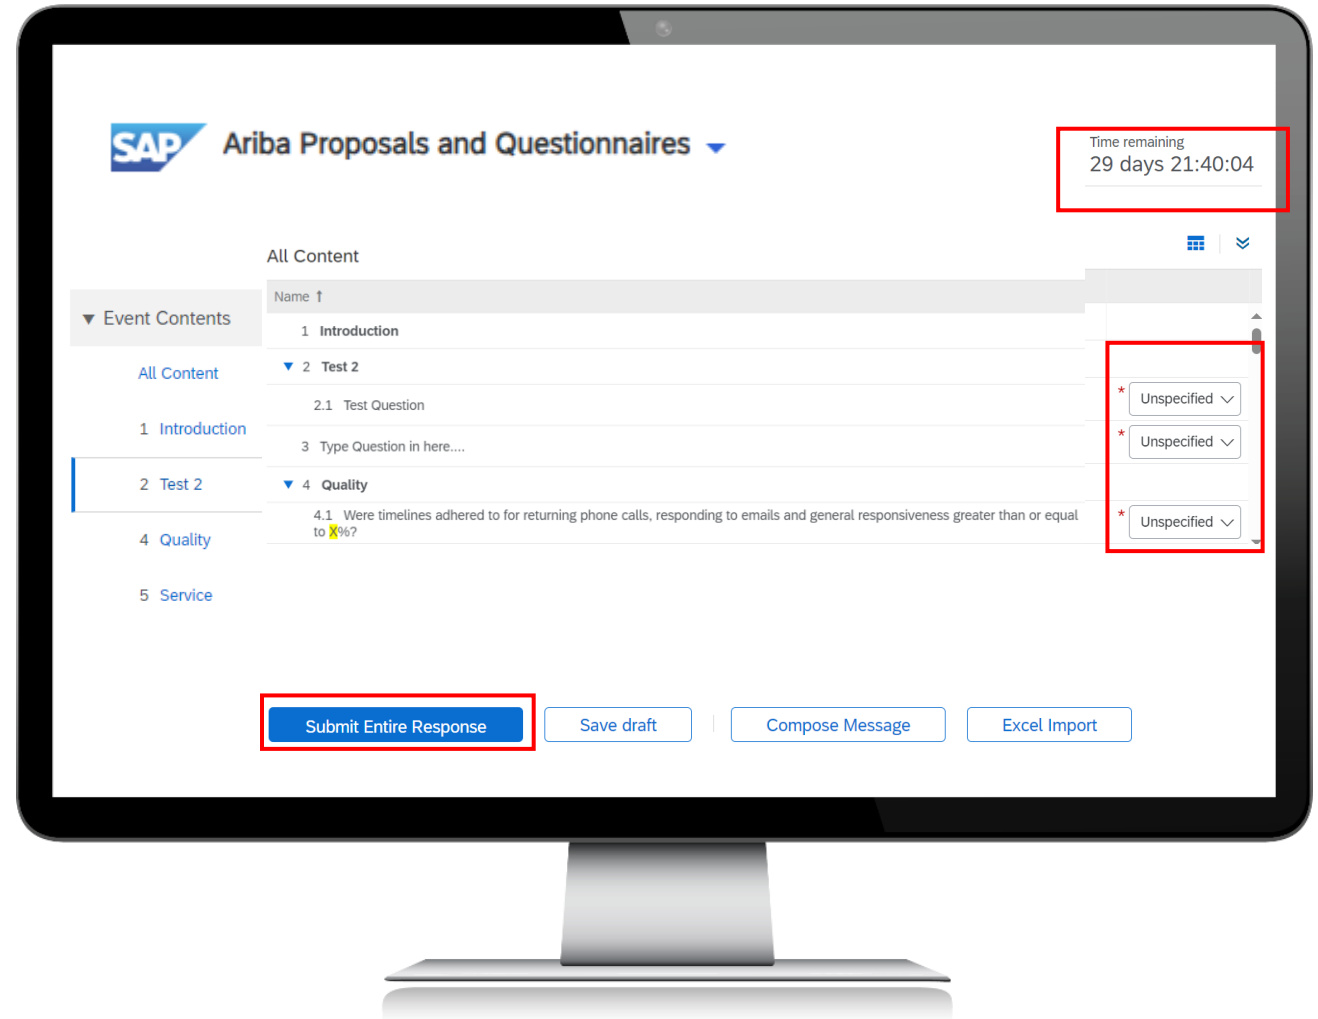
SAP Ariba Proposals and Questionnaires

Time remaining
29 days 21:40:04

All Content

Event Contents

All Content

1 Introduction

2 Test 2

4 Quality

5 Service

Name ↑

1 Introduction

2 Test 2

2.1 Test Question

* Unspecified

3 Type Question in here....

* Unspecified

4 Quality

4.1 Were timelines adhered to for returning phone calls, responding to emails and general responsiveness greater than or equal to X%?

* Unspecified

Submit Entire Response

Save draft

Compose Message

Excel Import